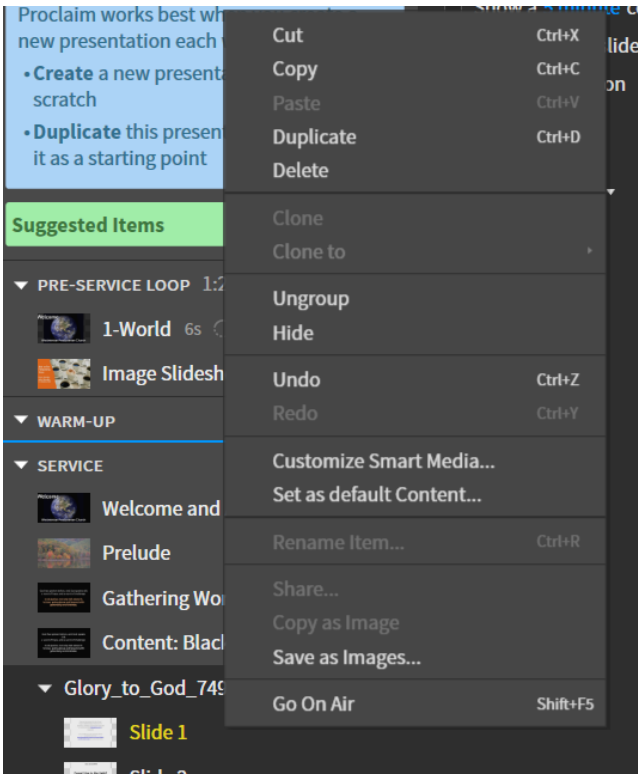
Proclaim works best wh
new presentation each
• Create a new presenta
scratch
• Duplicate this presen
it as a starting point

Suggested Items

PRE-SERVICE LOOP 1:2
1-World 6s
Image Slidesh
WARM-UP
SERVICE
Welcome and
Prelude
Gathering Wo
Content: Blac
Glory_to_God_749
Slide 1
Slide 2

Show a
lide
on

Cut Ctrl+X
Copy Ctrl+C
Paste Ctrl+V
Duplicate Ctrl+D
Delete
Clone
Clone to
Ungroup
Hide
Undo Ctrl+Z
Redo Ctrl+Y
Customize Smart Media...
Set as default Content...
Rename Item... Ctrl+R
Share...
Copy as Image
Save as Images...
Go On Air Shift+F5